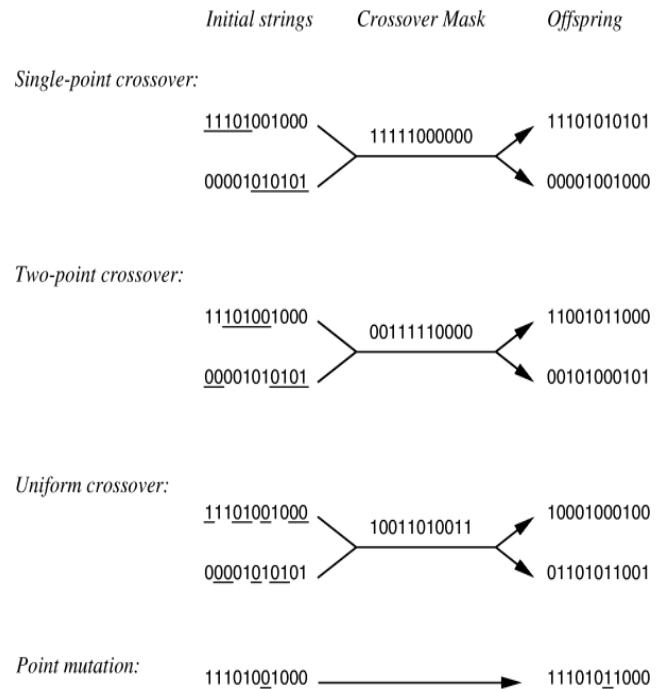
Initial strings Crossover Mask Offspring

Single-point crossover:

11101001000 11111000000 11101010101

00001010101 00001001000

Two-point crossover:

11101001000 00111110000 11001011000

00001010101 00101000101

Uniform crossover:

11101001000 10011010011 10001000100

00001010101 01101011001

Point mutation:

11101001000 11101011000